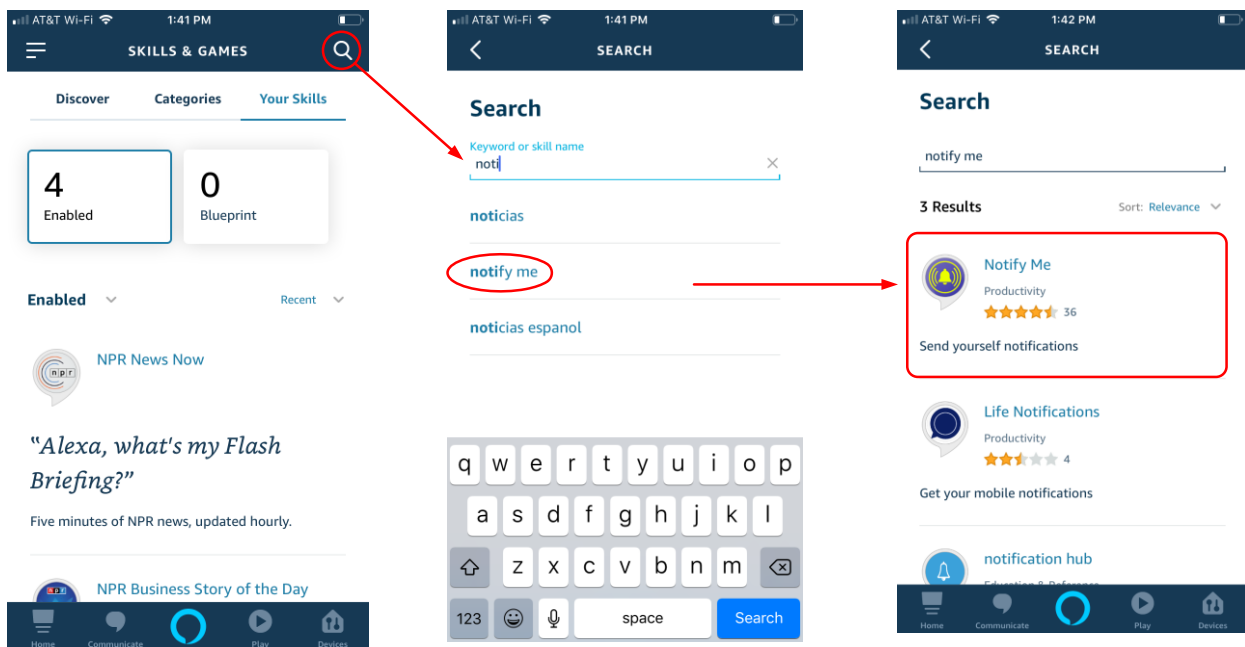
AT&T Wi-Fi 1:41 PM

SKILLS & GAMES

Discover Categories Your Skills

4
Enabled

0
Blueprint

Enabled Recent

NPR News Now

npr

"Alexa, what's my Flash Briefing?"

Five minutes of NPR news, updated hourly.

NPR Business Story of the Day

Home Communicate Play Devices

AT&T Wi-Fi 1:41 PM

SEARCH

Search

Keyword or skill name
noti

noticias

notify me

noticias espanol

q w e r t y u i o p
a s d f g h j k l
z x c v b n m
123 space Search

AT&T Wi-Fi 1:42 PM

SEARCH

Search

notify me

3 Results Sort: Relevance

Notify Me
Productivity
36
Send yourself notifications

Life Notifications
Productivity
4
Get your mobile notifications

notification hub
Education & Reference

Home Communicate Play Devices